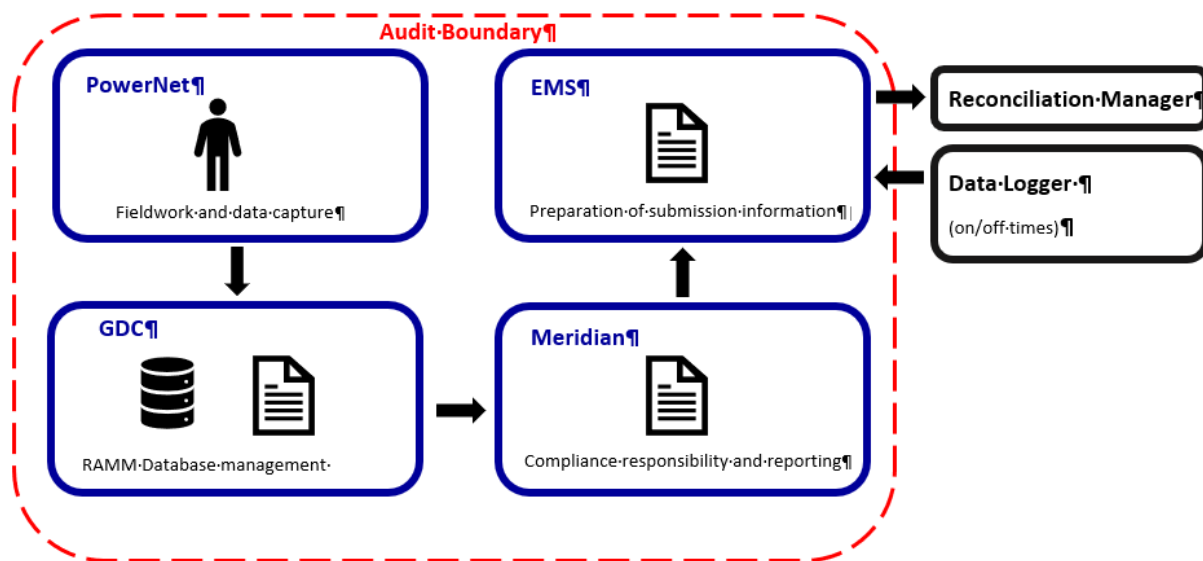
Audit·Boundary¶

PowerNet¶

Fieldwork·and·data·capture¶

EMS¶

Preparation·of·submission·information¶

Reconciliation·Manager¶

Data·Logger·¶

(on/off·times)¶

GDC¶

RAMM·Database·management·

Meridian¶

Compliance·responsibility·and·reporting¶